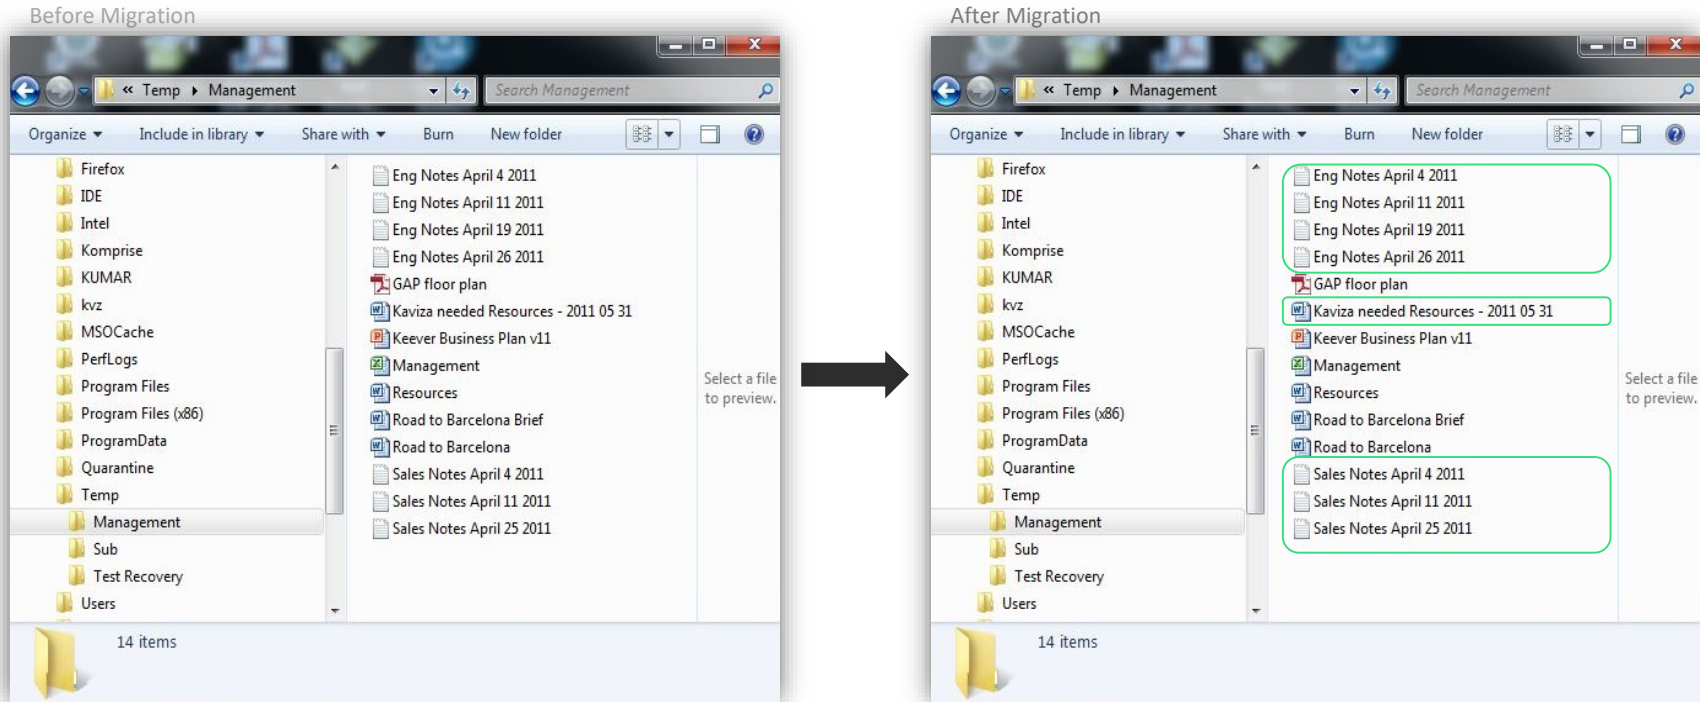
Before Migration

« Temp ▸ Management

Search Management

Organize ▾ Include in library ▾ Share with ▾ Burn New folder

Firefox
IDE
Intel
Komprise
KUMAR
kvz
MSOCache
PerfLogs
Program Files
Program Files (x86)
ProgramData
Quarantine
Temp
Management
Sub
Test Recovery
Users

Eng Notes April 4 2011
Eng Notes April 11 2011
Eng Notes April 19 2011
Eng Notes April 26 2011
GAP floor plan
Kaviza needed Resources - 2011 05 31
Keever Business Plan v11
Management
Resources
Road to Barcelona Brief
Road to Barcelona
Sales Notes April 4 2011
Sales Notes April 11 2011
Sales Notes April 25 2011

Select a file to preview.

14 items

After Migration

« Temp ▸ Management

Search Management

Organize ▾ Include in library ▾ Share with ▾ Burn New folder

Firefox
IDE
Intel
Komprise
KUMAR
kvz
MSOCache
PerfLogs
Program Files
Program Files (x86)
ProgramData
Quarantine
Temp
Management
Sub
Test Recovery
Users

Eng Notes April 4 2011
Eng Notes April 11 2011
Eng Notes April 19 2011
Eng Notes April 26 2011
GAP floor plan
Kaviza needed Resources - 2011 05 31
Keever Business Plan v11
Management
Resources
Road to Barcelona Brief
Road to Barcelona
Sales Notes April 4 2011
Sales Notes April 11 2011
Sales Notes April 25 2011

Select a file to preview.

14 items